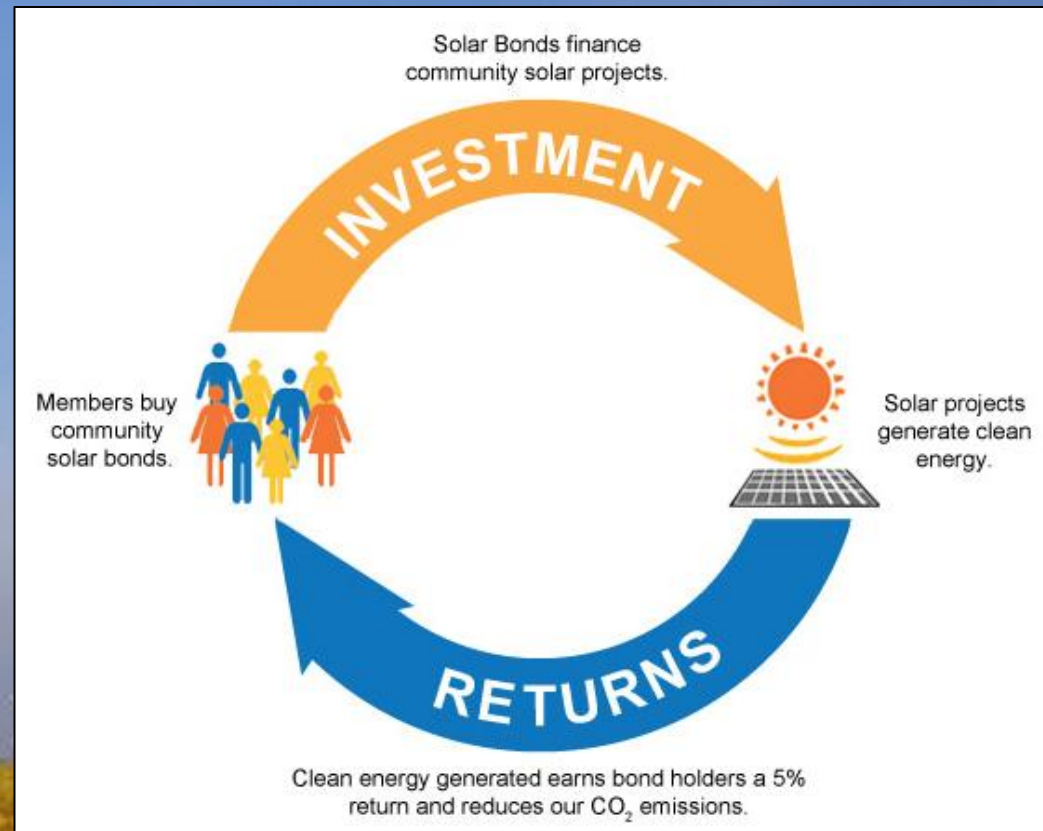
Solar Bonds finance community solar projects.

INVESTMENT

Members buy community solar bonds.

Solar projects generate clean energy.

RETURNS

Clean energy generated earns bond holders a 5% return and reduces our $CO_2$ emissions.